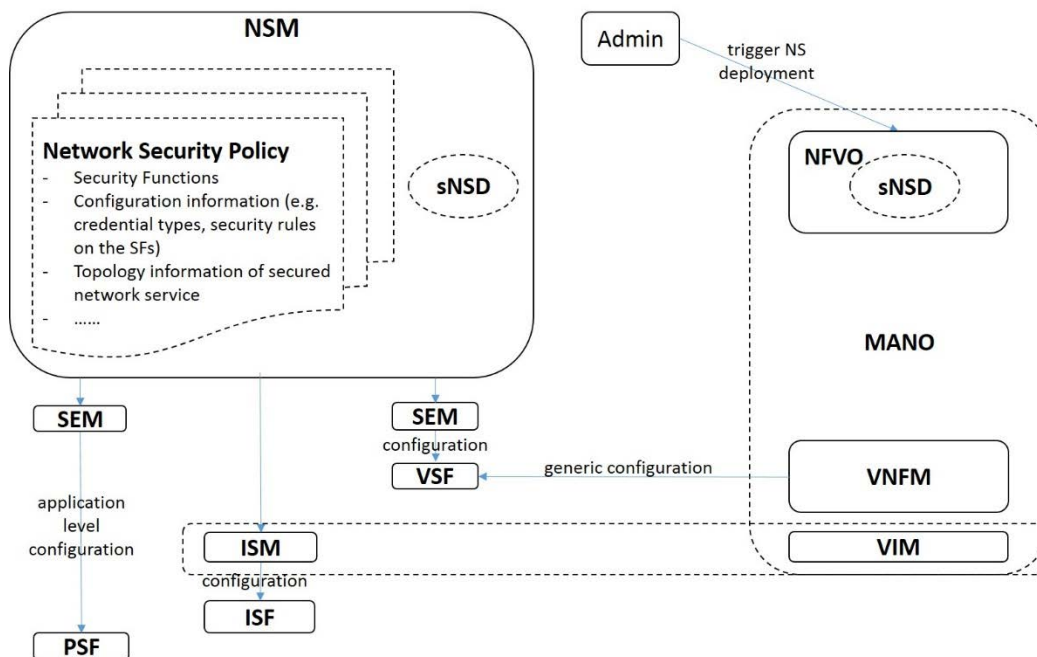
NSM

Admin

trigger NS deployment

Network Security Policy
- Security Functions
- Configuration information (e.g. credential types, security rules on the SFs)
- Topology information of secured network service
- ……

sNSD

NFVO

sNSD

MANO

SEM

SEM

configuration

VSF

generic configuration

VNFM

application level configuration

ISM

configuration

ISF

VIM

PSF